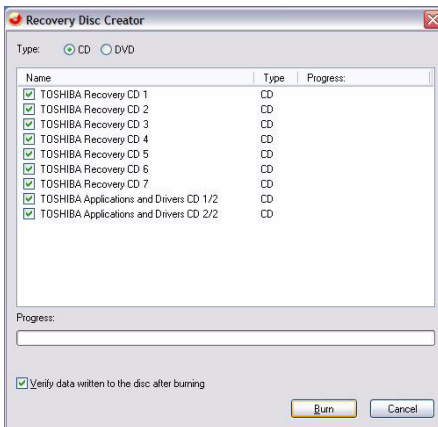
Recovery Disc Creator

Type: CD DVD

| Name | Type | Progress: |
|---|---|---|
| TOSHIBA Recovery CD 1 | CD | |
| TOSHIBA Recovery CD 2 | CD | |
| TOSHIBA Recovery CD 3 | CD | |
| TOSHIBA Recovery CD 4 | CD | |
| TOSHIBA Recovery CD 5 | CD | |
| TOSHIBA Recovery CD 6 | CD | |
| TOSHIBA Recovery CD 7 | CD | |
| TOSHIBA Applications and Drivers CD 1/2 | CD | |
| TOSHIBA Applications and Drivers CD 2/2 | CD | |

Progress:

Verify data written to the disc after burning

Burn Cancel